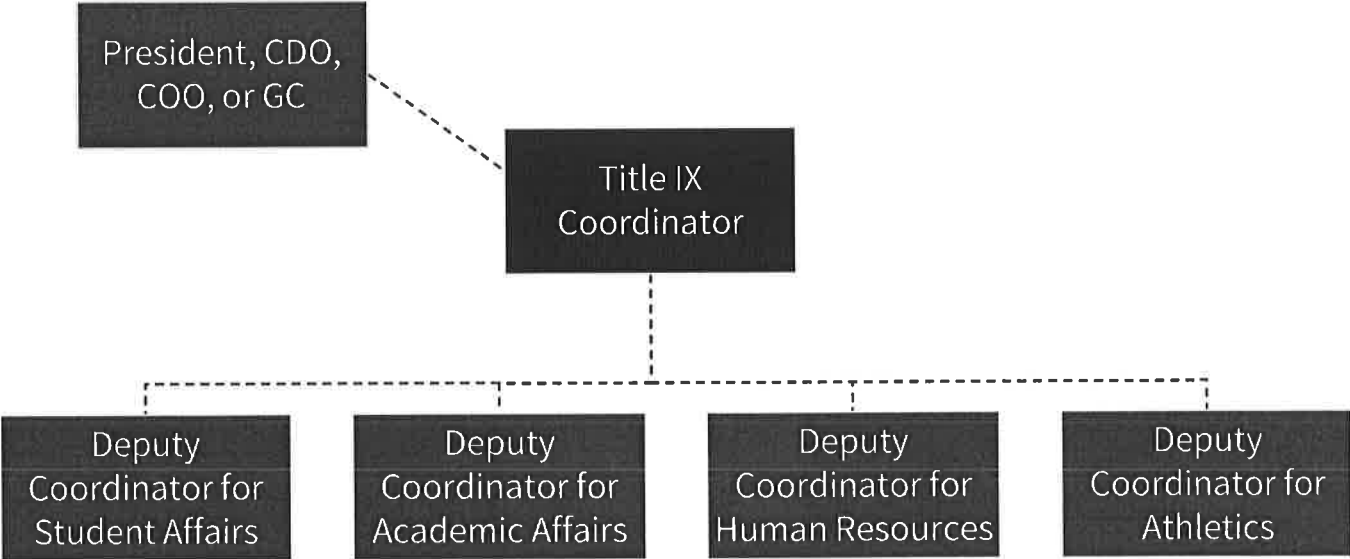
President, CDO, COO, or GC

Title IX Coordinator

Deputy Coordinator for Student Affairs

Deputy Coordinator for Academic Affairs

Deputy Coordinator for Human Resources

Deputy Coordinator for Athletics